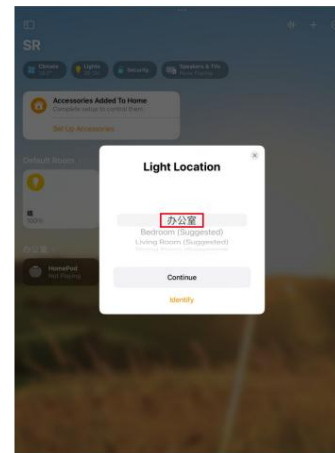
SR

Climate

Lights

Security

Speakers & TVs

Accessories Added To Home

Complete setup to control them.

Set Up Accessories

Default Room

灯

100%

办公室

HomePod

Not Playing

Light Location

办公室

Bedroom (Suggested)

Living Room (Suggested)

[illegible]

Continue

Identify